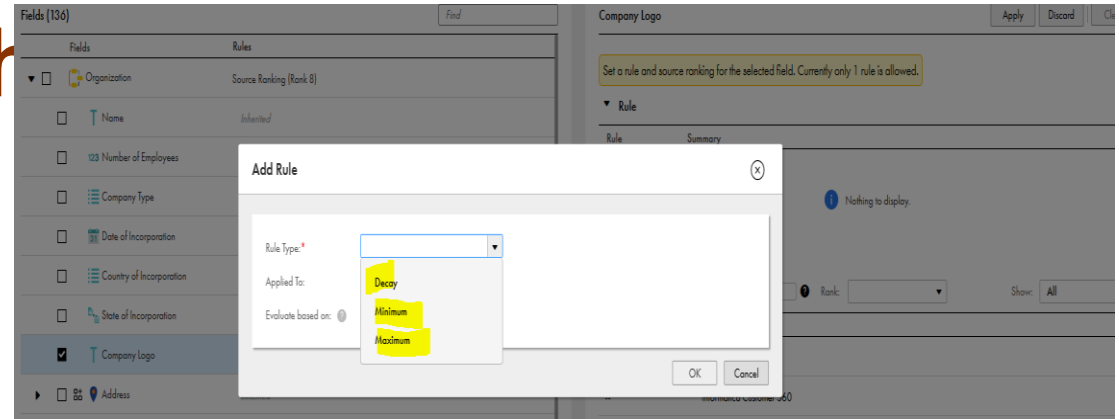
Fields (136)

Find

Fields

Rules

Organization

Source Ranking (Rank 8)

Name

Inherited

123 Number of Employees

Company Type

Date of Incorporation

Country of Incorporation

State of Incorporation

Company Logo

Address

Company Logo

Apply

Discard

Cl

Set a rule and source ranking for the selected field. Currently only 1 rule is allowed.

Rule

Rule

Summary

Nothing to display.

Rank:

Show: All

Informatica Customer 360

Add Rule

Rule Type:*

Applied To:

Evaluate based on:

Decay

Minimum

Maximum

OK

Cancel